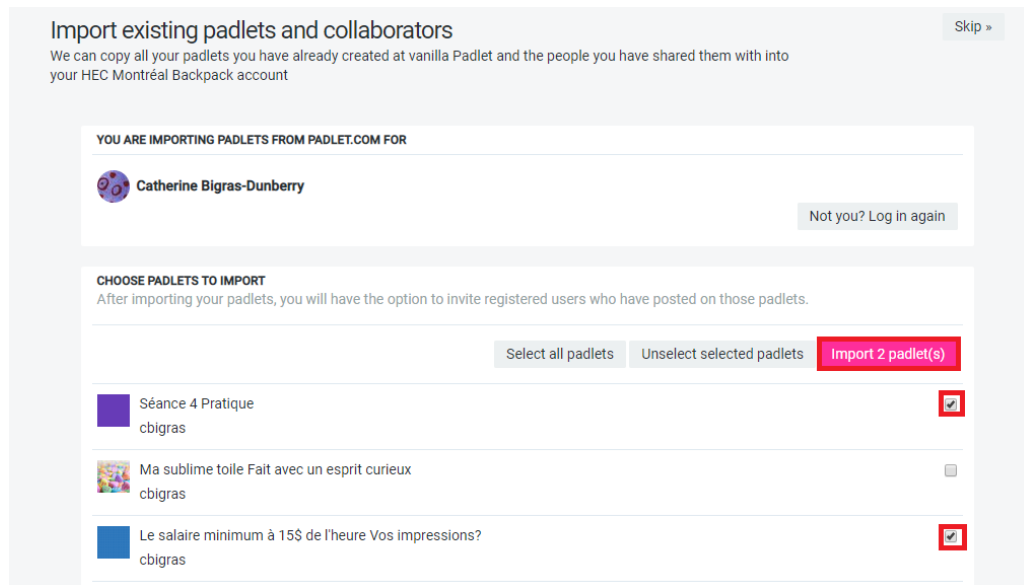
Import existing padlets and collaborators

Skip »

We can copy all your padlets you have already created at vanilla Padlet and the people you have shared them with into your HEC Montréal Backpack account

YOU ARE IMPORTING PADLETS FROM PADLET.COM FOR

Catherine Bigras-Dunberry

Not you? Log in again

CHOOSE PADLETS TO IMPORT

After importing your padlets, you will have the option to invite registered users who have posted on those padlets.

Select all padlets

Unselect selected padlets

Import 2 padlet(s)

Séance 4 Pratique
cbigras

Ma sublime toile Fait avec un esprit curieux
cbigras

Le salaire minimum à 15$ de l'heure Vos impressions?
cbigras